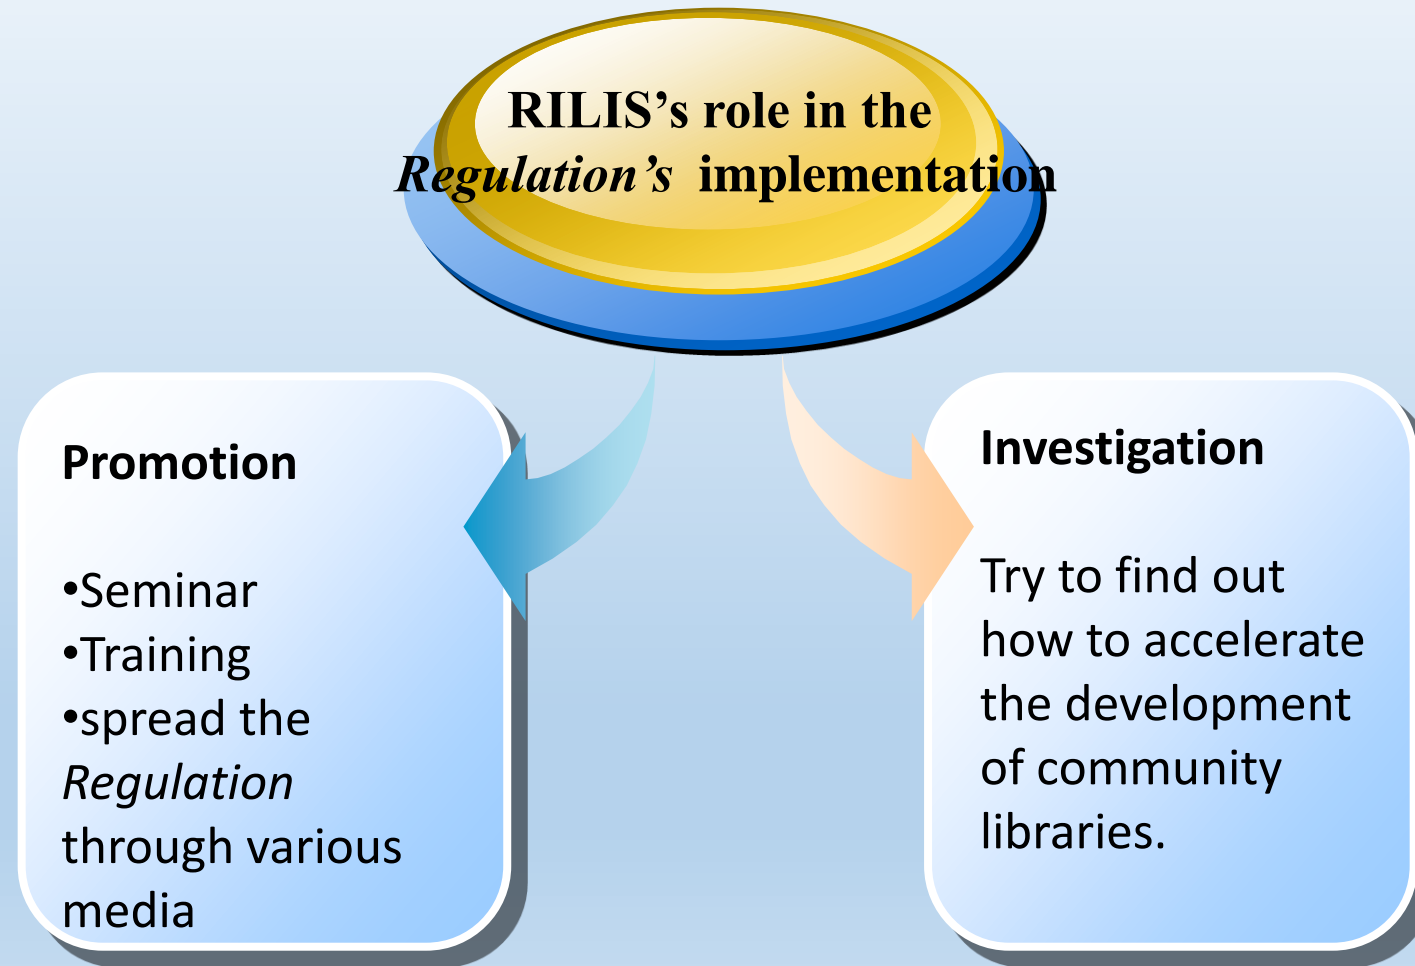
RILIS's role in the *Regulation's* implementation

Promotion

•Seminar
•Training
•spread the *Regulation* through various media

Investigation

Try to find out how to accelerate the development of community libraries.